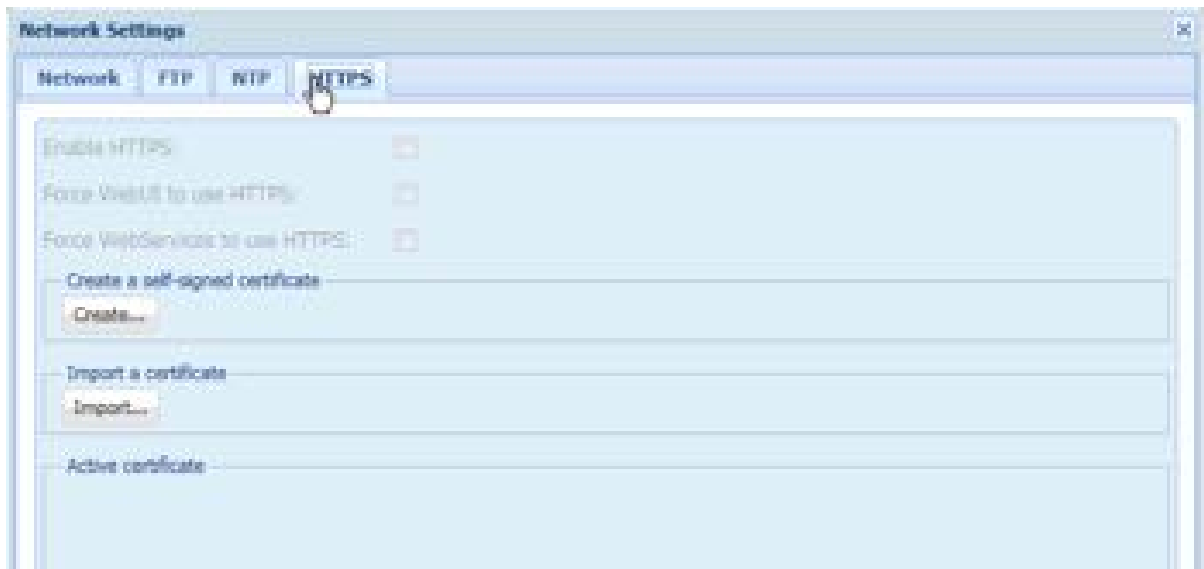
Network Settings

Network FTP NTP HTTPS

Enable HTTPS:

Force WebUI to use HTTPS:

Force WebServices to use HTTPS:

Create a self-signed certificate

Create...

Import a certificate

Import...

Active certificate